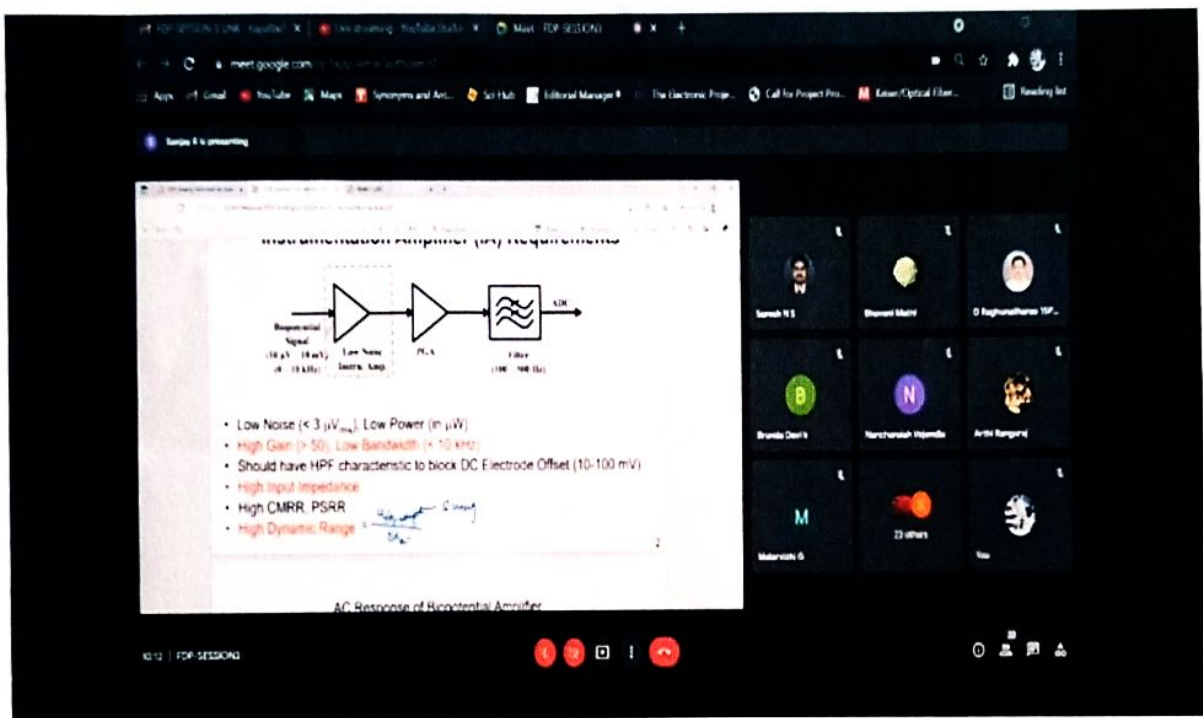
FDP SESSION 3 LINK - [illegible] | Live streaming - YouTube Studio | Meet - FDP SESSION3

meet.google.com

Apps | Gmail | YouTube | Maps | Synonyms and Ant... | Sci Hub | Editorial Manager® | The Electronic Proje... | Call for Project Pro... | Keiser/Optical Fiber... | Reading list

Sanjay K is presenting

Instrumentation Amplifier (IA) Requirements

Biopotential Signal (10 μV – 10 mV) (0 – 10 kHz)

Low Noise Instru. Amp.

PGA

Filter (100 – 500 Hz)

ADC

• Low Noise (< 3 $\mu V_{rms}$), Low Power (in μW)
• High Gain (> 50), Low Bandwidth (< 10 kHz)
• Should have HPF characteristic to block DC Electrode Offset (10-100 mV)
• High Input Impedance
• High CMRR, PSRR
• High Dynamic Range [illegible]

2

AC Response of Biopotential Amplifier

Suresh N S

Bhavani Maini

D Raghunathan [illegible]

Brunda Devi k

Narchanaiah Vejendla

Arthi Rangaraj

Malarvizhi G

23 others

You

10:12 | FDP-SESSION3